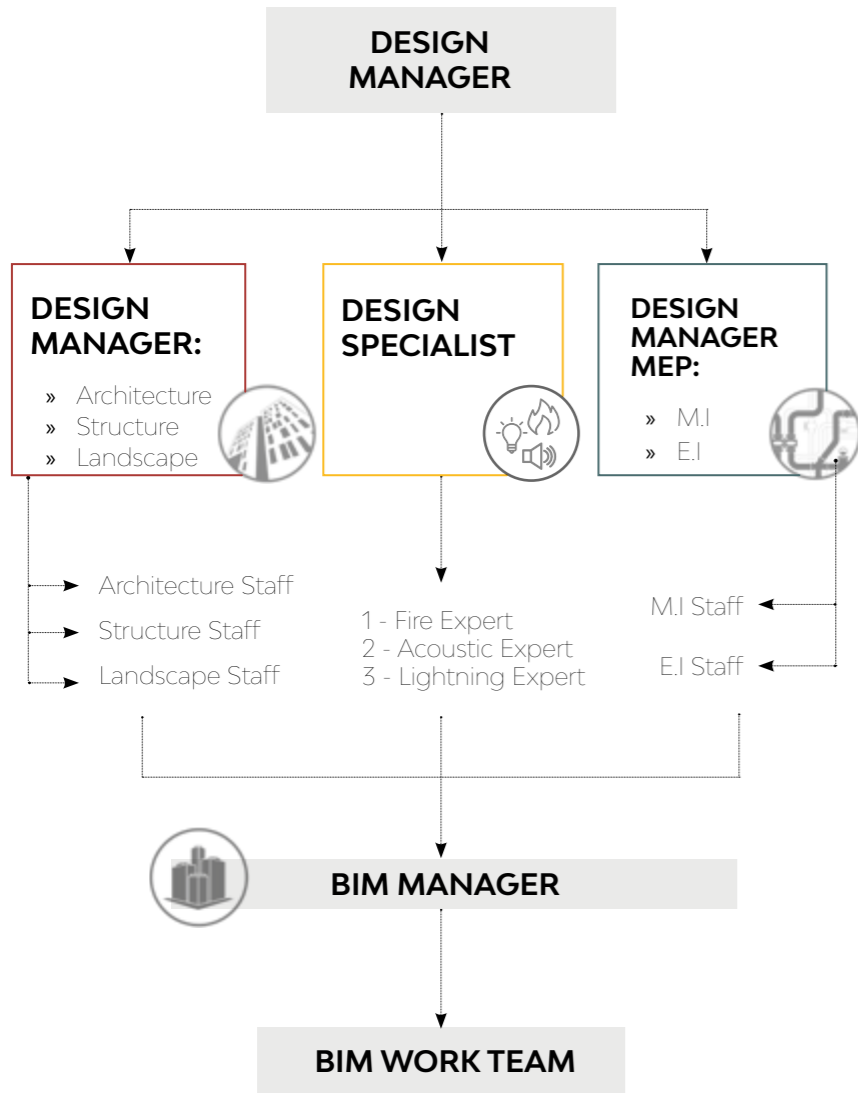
DESIGN MANAGER

DESIGN MANAGER:

» Architecture
» Structure
» Landscape

DESIGN SPECIALIST

DESIGN MANAGER MEP:

» M.I
» E.I

Architecture Staff
Structure Staff
Landscape Staff

1 - Fire Expert
2 - Acoustic Expert
3 - Lightning Expert

M.I Staff
E.I Staff

BIM MANAGER

BIM WORK TEAM